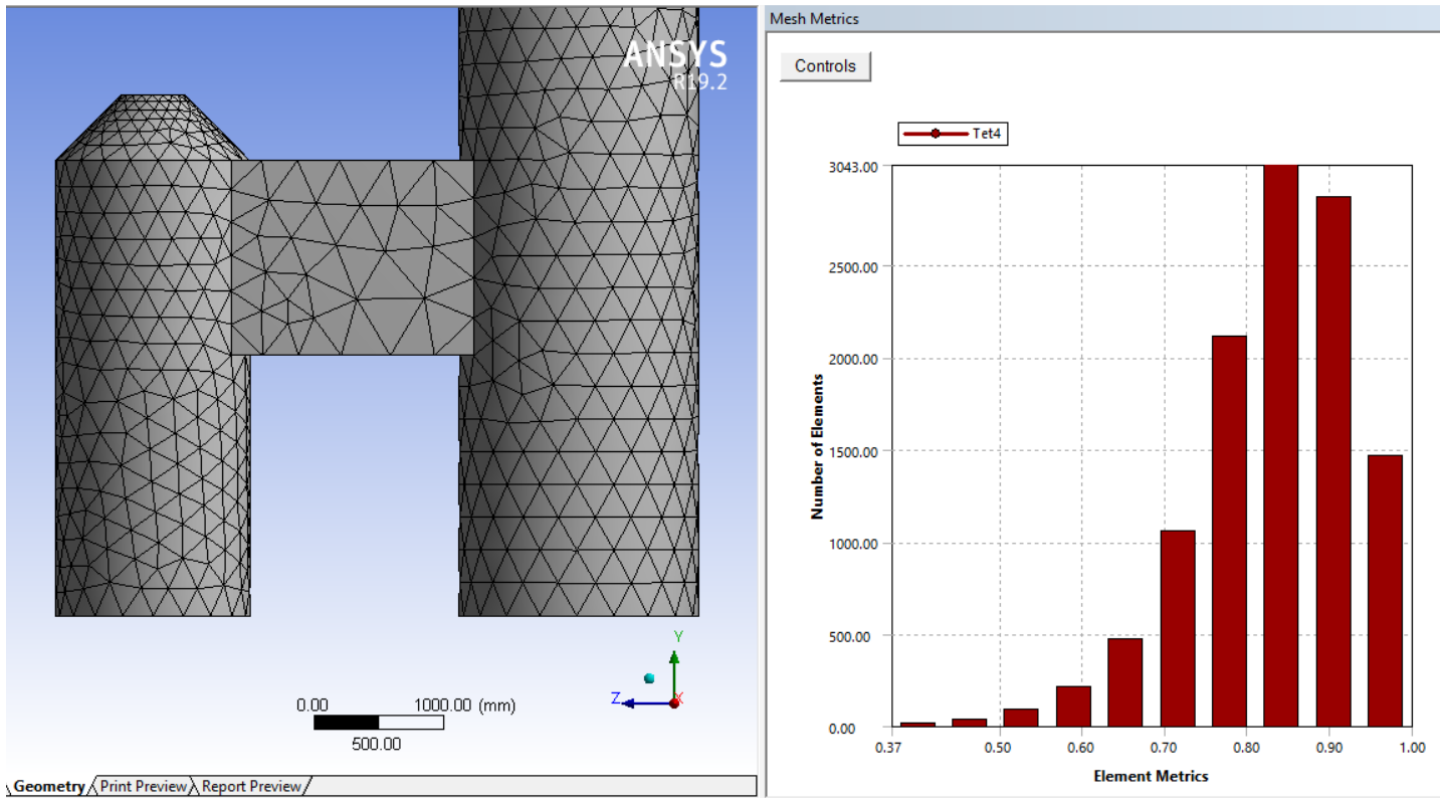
ANSYS
R19.2

0.00 1000.00 (mm)
500.00

Y
Z
X

Geometry Print Preview Report Preview

Mesh Metrics

Controls

Tet4

3043.00
2500.00
2000.00
1500.00
1000.00
500.00
0.00

Number of Elements

0.37 0.50 0.60 0.70 0.80 0.90 1.00

Element Metrics